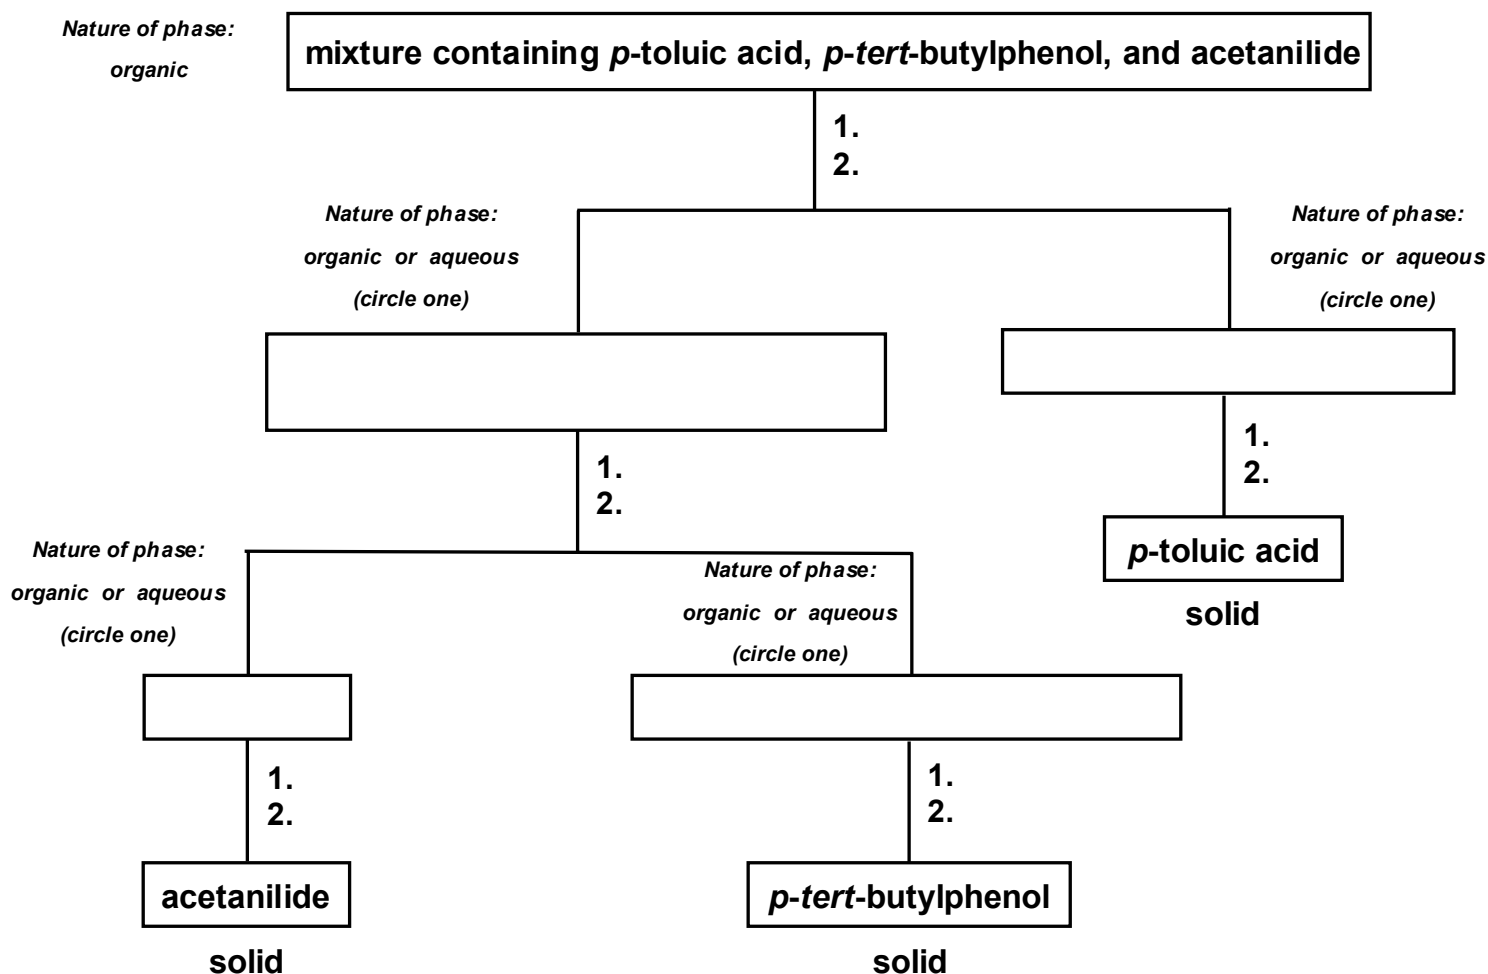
Nature of phase: organic

mixture containing p-toluic acid, p-tert-butylphenol, and acetanilide

1.
2.

Nature of phase: organic or aqueous (circle one)

Nature of phase: organic or aqueous (circle one)

1.
2.

1.
2.

p-toluic acid

solid

Nature of phase: organic or aqueous (circle one)

Nature of phase: organic or aqueous (circle one)

1.
2.

1.
2.

acetanilide

solid

p-tert-butylphenol

solid